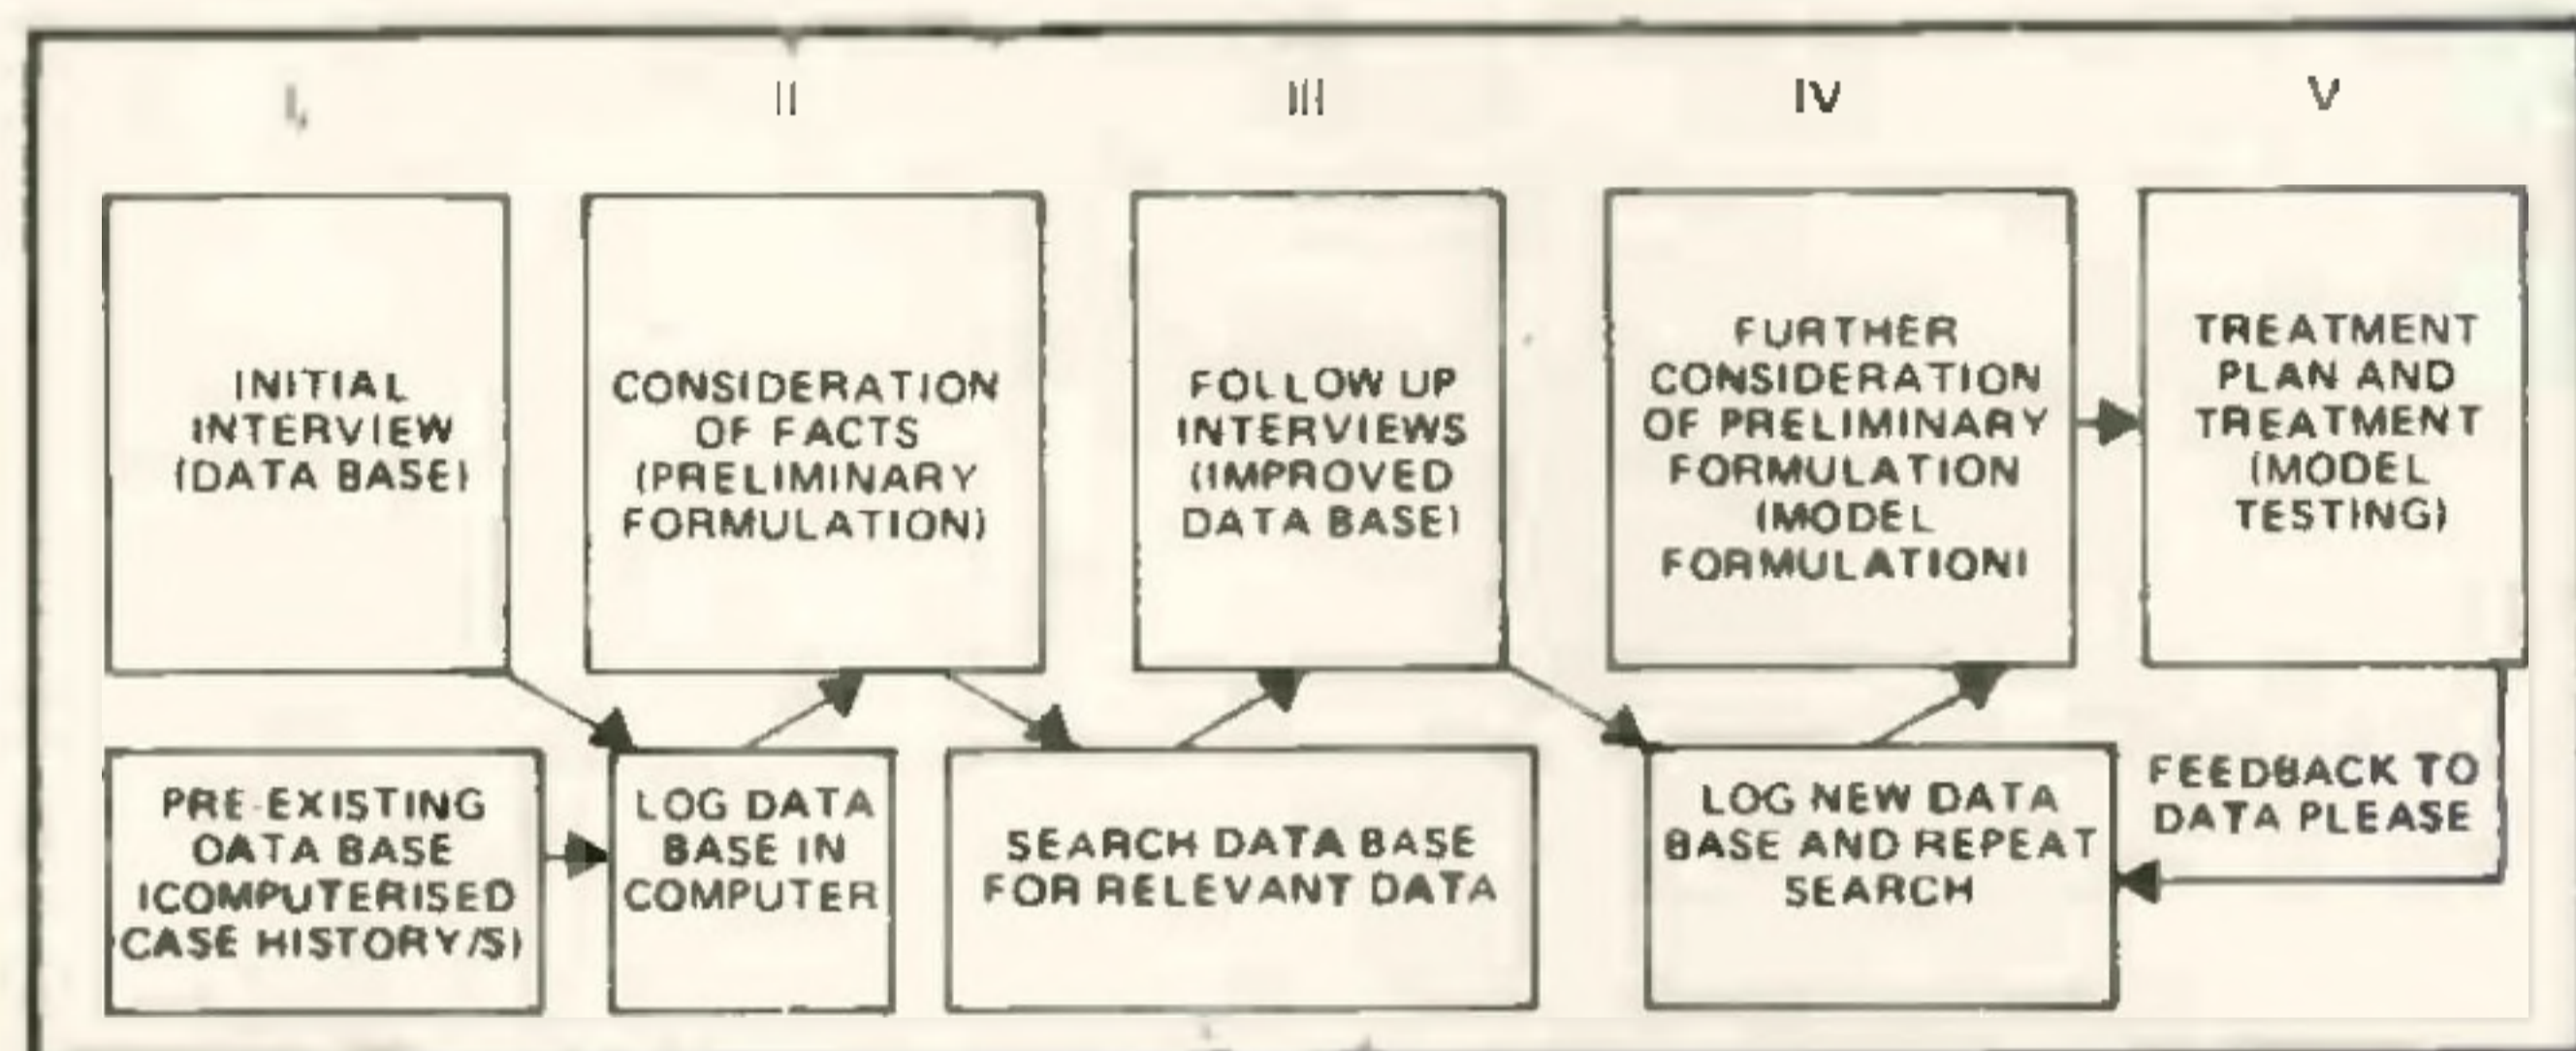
I

II

III

IV

V

INITIAL INTERVIEW (DATA BASE)

CONSIDERATION OF FACTS (PRELIMINARY FORMULATION)

FOLLOW UP INTERVIEWS (IMPROVED DATA BASE)

FURTHER CONSIDERATION OF PRELIMINARY FORMULATION (MODEL FORMULATION)

TREATMENT PLAN AND TREATMENT (MODEL TESTING)

PRE-EXISTING DATA BASE (COMPUTERISED CASE HISTORY/S)

LOG DATA BASE IN COMPUTER

SEARCH DATA BASE FOR RELEVANT DATA

LOG NEW DATA BASE AND REPEAT SEARCH

FEEDBACK TO DATA PLEASE